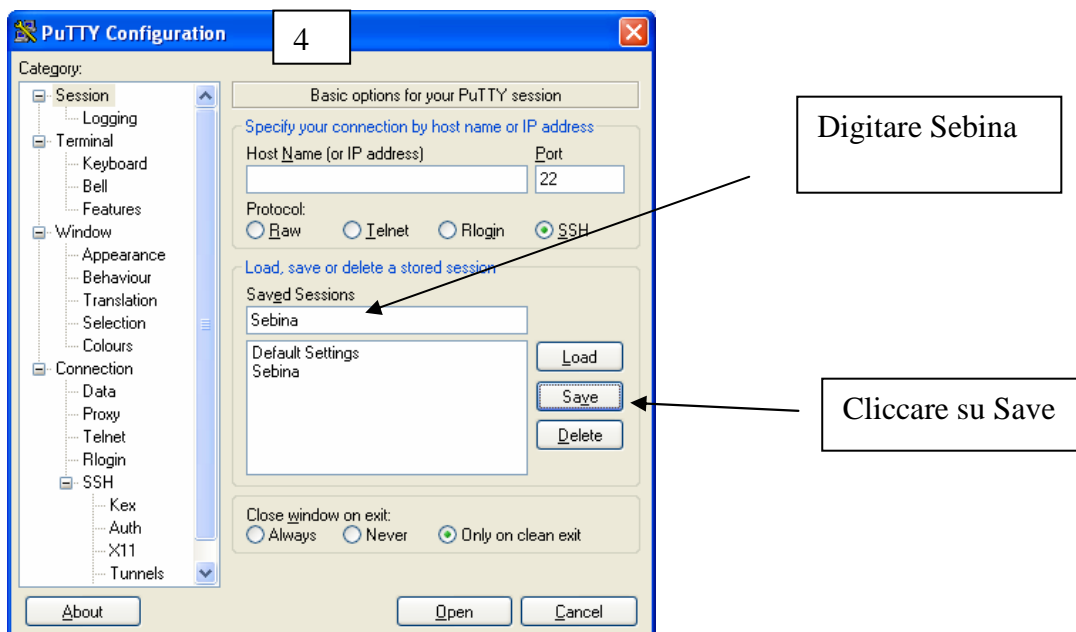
PuTTY Configuration

4

Category:

Session
Logging
Terminal
Keyboard
Bell
Features
Window
Appearance
Behaviour
Translation
Selection
Colours
Connection
Data
Proxy
Telnet
Rlogin
SSH
Kex
Auth
X11
Tunnels

Basic options for your PuTTY session

Specify your connection by host name or IP address

Host Name (or IP address)

Port

22

Protocol:

Raw Telnet Rlogin SSH

Load, save or delete a stored session

Saved Sessions

Sebina

Default Settings
Sebina

Load

Save

Delete

Close window on exit:

Always Never Only on clean exit

About

Open

Cancel

Digitare Sebina

Cliccare su Save